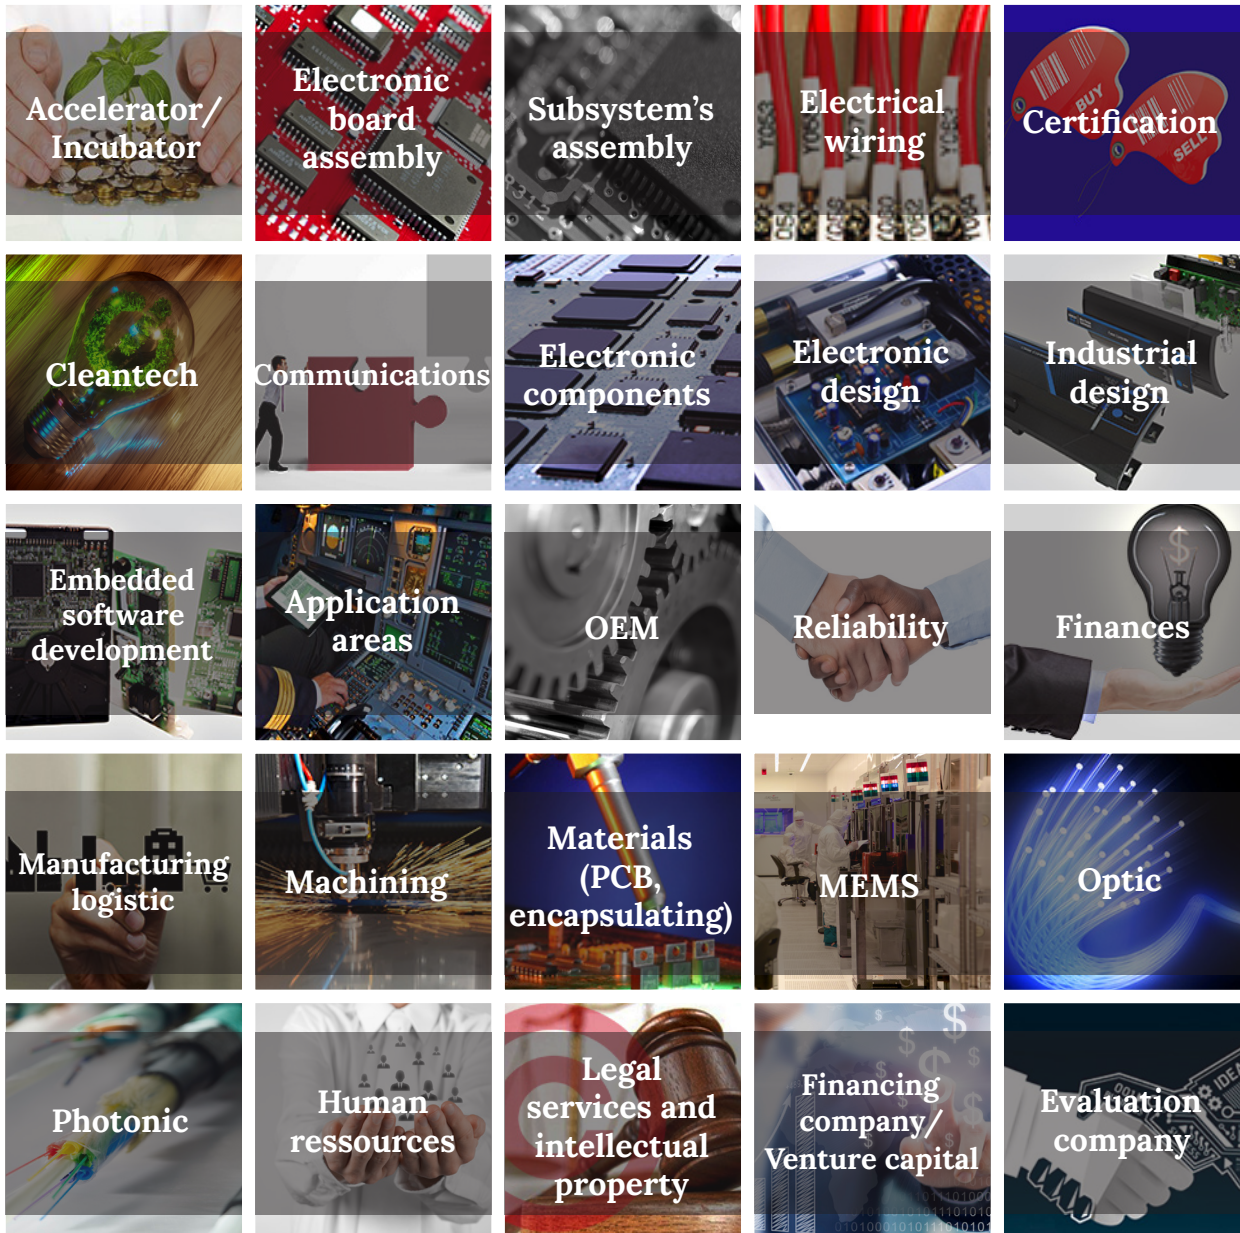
Accelerator/ Incubator

Electronic board assembly

Subsystem's assembly

Electrical wiring

BUY SELL Certification

Cleantech

Communications

Electronic components

Electronic design

Industrial design

Embedded software development

Application areas

OEM

Reliability

$ Finances

Manufacturing logistic

Machining

Materials (PCB, encapsulating)

MEMS

Optic

Photonic

Human ressources

Legal services and intellectual property

Financing company/ Venture capital

Evaluation company